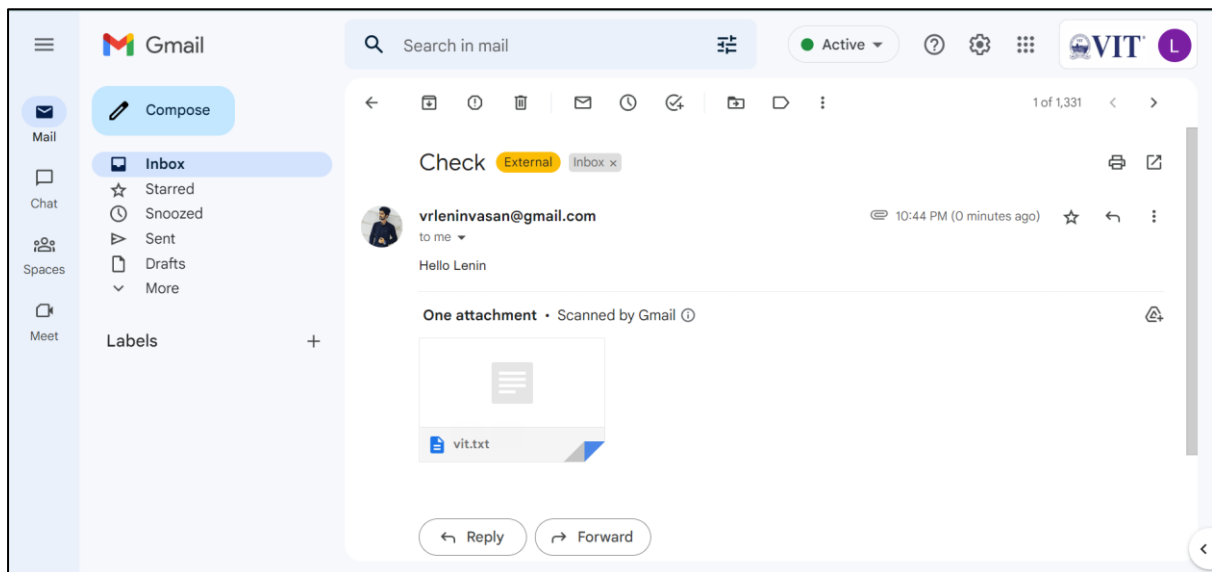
Gmail

Search in mail

Active

VIT

L

Mail

Chat

Spaces

Meet

Compose

Inbox

Starred

Snoozed

Sent

Drafts

More

Labels

+

1 of 1,331

Check External Inbox ×

vrleninvasan@gmail.com

to me

10:44 PM (0 minutes ago)

Hello Lenin

One attachment • Scanned by Gmail

vit.txt

Reply

Forward